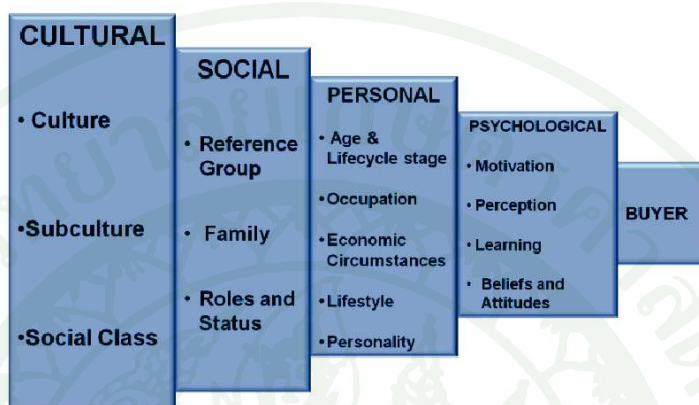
CULTURAL

• Culture

•Subculture

•Social Class

SOCIAL

• Reference Group

• Family

• Roles and Status

PERSONAL

• Age & Lifecycle stage

•Occupation

•Economic Circumstances

•Lifestyle

•Personality

PSYCHOLOGICAL

• Motivation

• Perception

• Learning

• Beliefs and Attitudes

BUYER